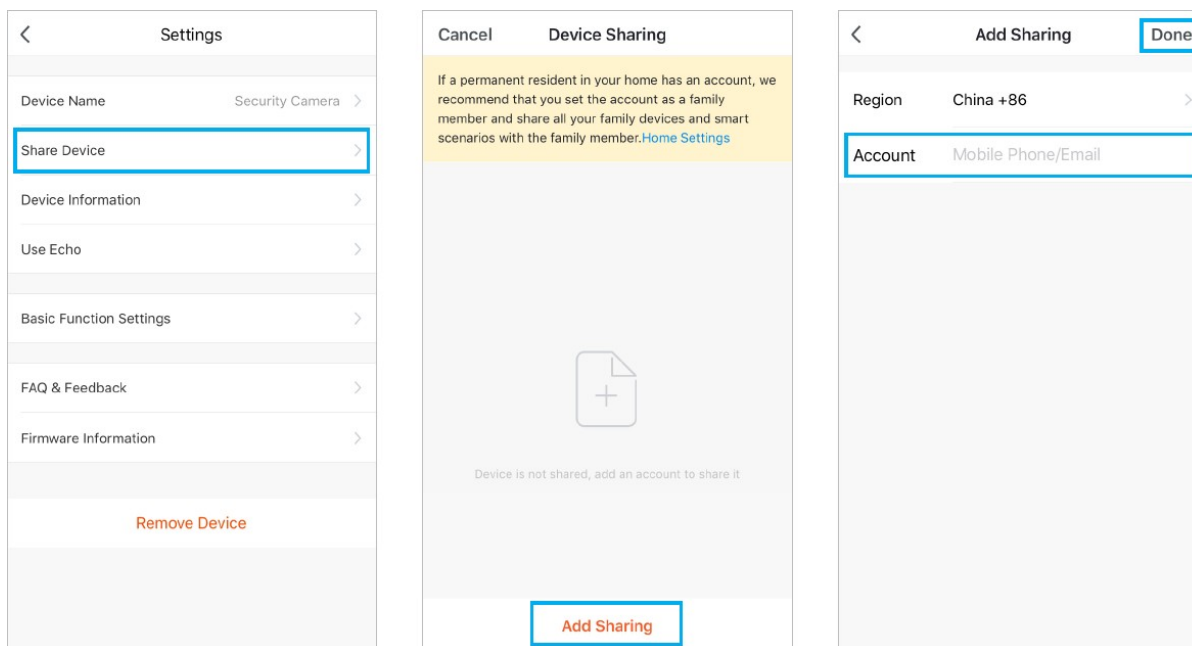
Settings

Device Name Security Camera

Share Device

Device Information

Use Echo

Basic Function Settings

FAQ & Feedback

Firmware Information

Remove Device

Cancel Device Sharing

If a permanent resident in your home has an account, we recommend that you set the account as a family member and share all your family devices and smart scenarios with the family member.Home Settings

Device is not shared, add an account to share it

Add Sharing

Add Sharing Done

Region China +86

Account Mobile Phone/Email